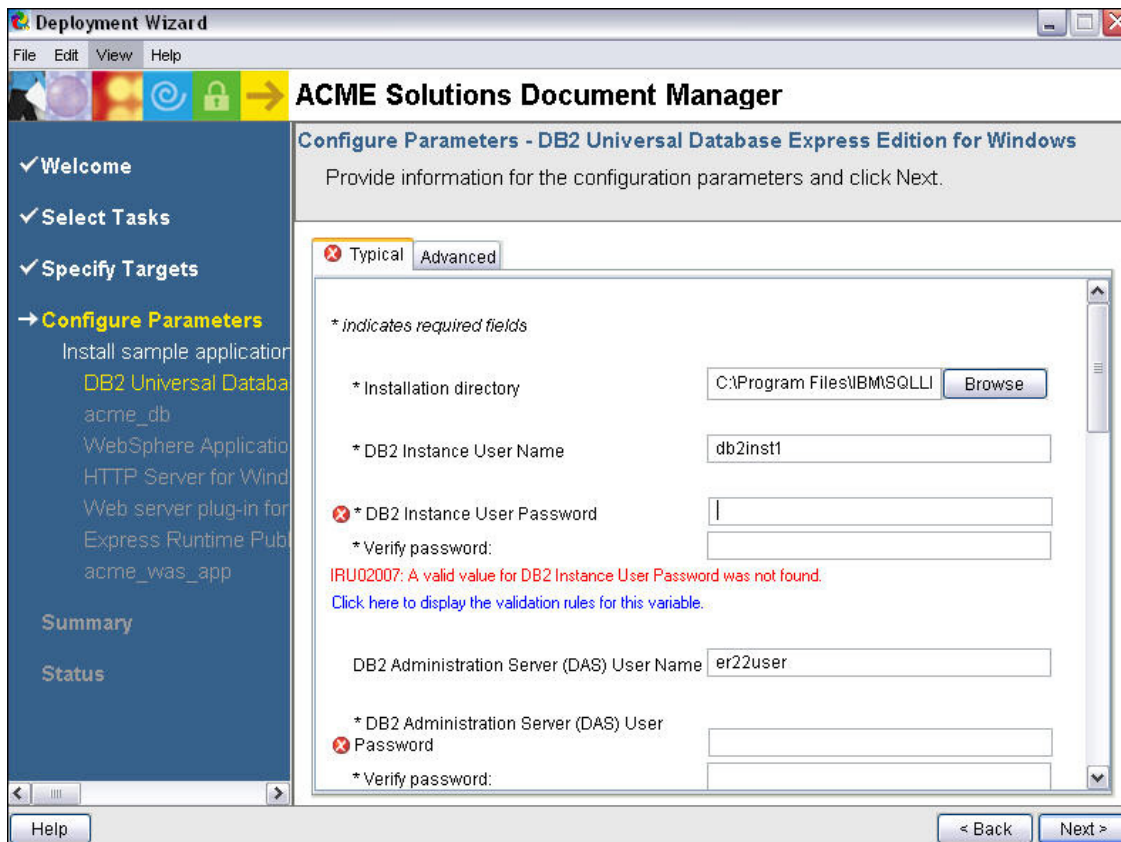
Deployment Wizard

File Edit View Help

ACME Solutions Document Manager

✓Welcome

✓Select Tasks

✓Specify Targets

→Configure Parameters

Install sample application

DB2 Universal Databa

acme_db

WebSphere Applicatio

HTTP Server for Wind

Web server plug-in for

Express Runtime Publ

acme_was_app

Summary

Status

Configure Parameters - DB2 Universal Database Express Edition for Windows

Provide information for the configuration parameters and click Next.

Typical Advanced

* indicates required fields

* Installation directory C:\Program Files\IBM\SQLLI Browse

* DB2 Instance User Name db2inst1

* DB2 Instance User Password

* Verify password:

IRU02007: A valid value for DB2 Instance User Password was not found.

Click here to display the validation rules for this variable.

DB2 Administration Server (DAS) User Name er22user

* DB2 Administration Server (DAS) User Password

* Verify password:

Help

< Back Next >